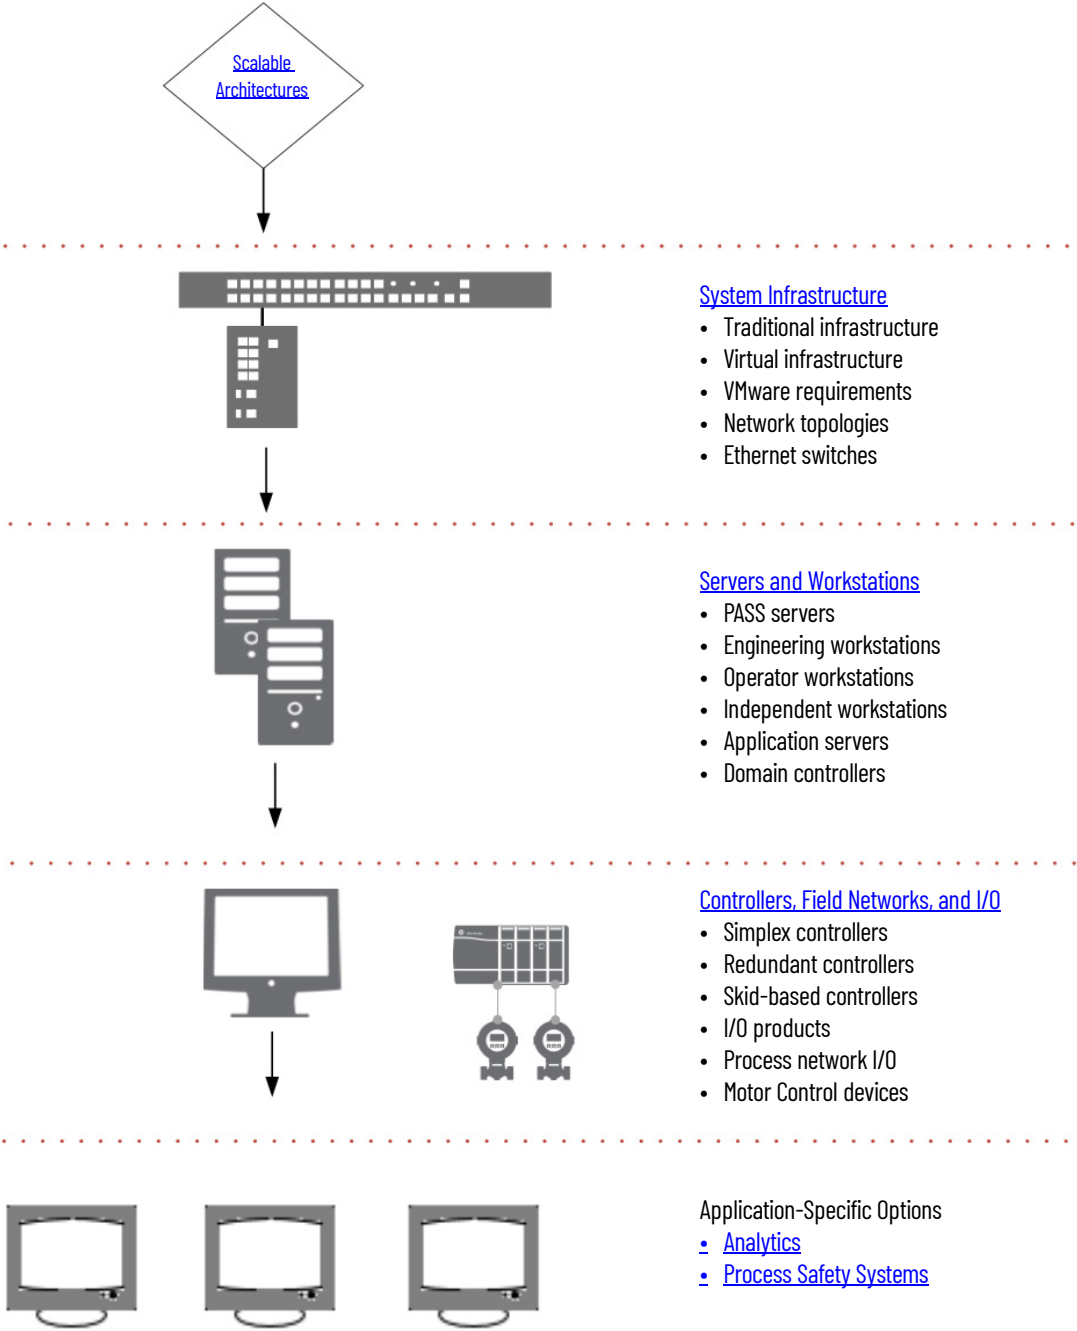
Scalable Architectures

System Infrastructure
- Traditional infrastructure
- Virtual infrastructure
- VMware requirements
- Network topologies
- Ethernet switches

Servers and Workstations
- PASS servers
- Engineering workstations
- Operator workstations
- Independent workstations
- Application servers
- Domain controllers

Controllers, Field Networks, and I/O
- Simplex controllers
- Redundant controllers
- Skid-based controllers
- I/O products
- Process network I/O
- Motor Control devices

Application-Specific Options
- Analytics
- Process Safety Systems